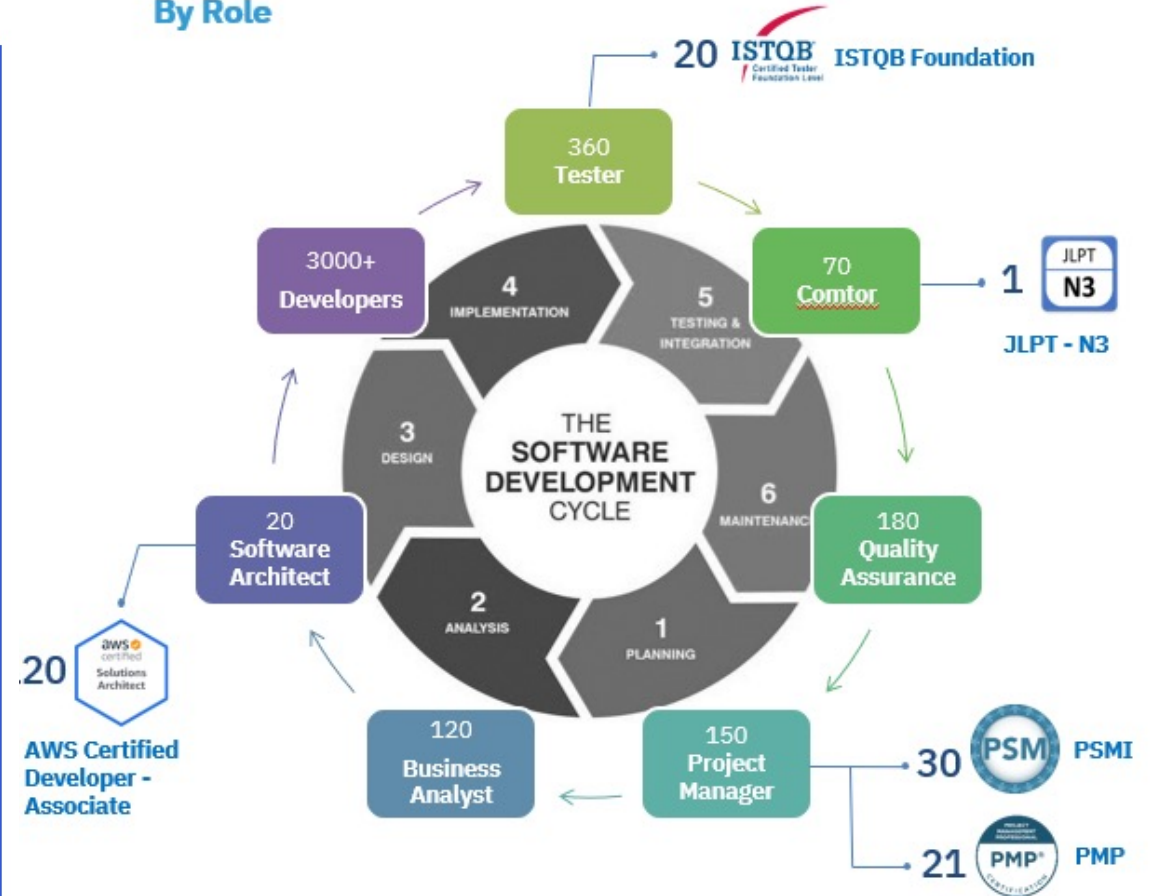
By Role

20 ISTQB Certified Tester Foundation Level ISTQB Foundation

360 Tester

70 Comtor

1 JLPT N3

JLPT - N3

3000+ Developers

4 IMPLEMENTATION

5 TESTING & INTEGRATION

THE SOFTWARE DEVELOPMENT CYCLE

3 DESIGN

6 MAINTENANC

180 Quality Assurance

20 Software Architect

2 ANALYSIS

1 PLANNING

20 aws certified Solutions Architect

AWS Certified Developer - Associate

120 Business Analyst

150 Project Manager

30 PSM PSMI

21 PMP PMP